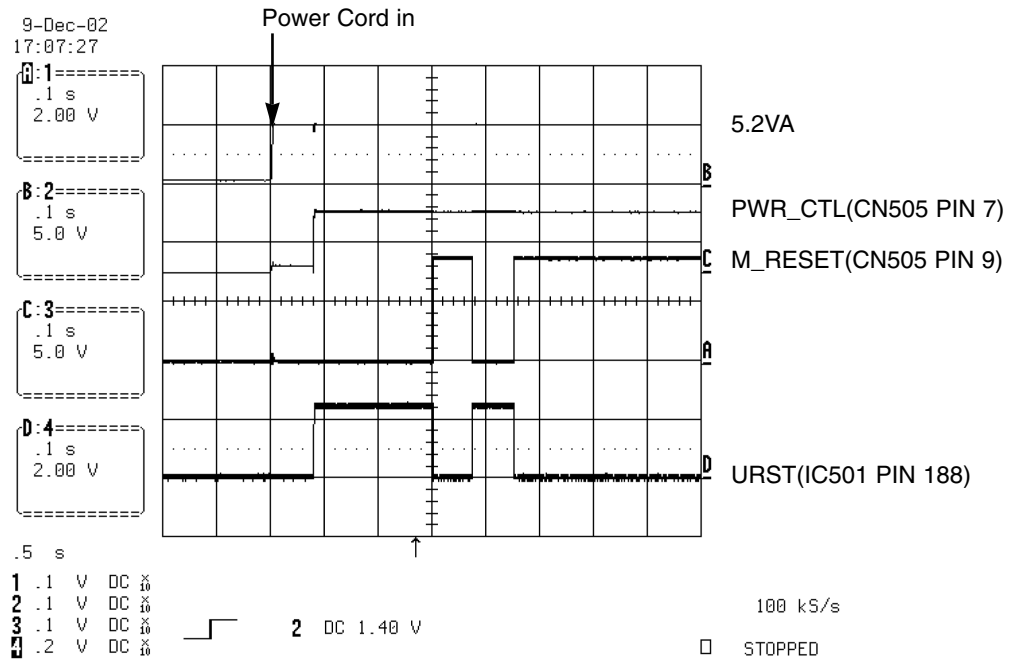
9-Dec-02
17:07:27

Power Cord in

A:1=======
.1 s
2.00 V
===========

B:2=======
.1 s
5.0 V
===========

C:3=======
.1 s
5.0 V
===========

D:4=======
.1 s
2.00 V
===========

5.2VA

B

PWR_CTL(CN505 PIN 7)

C M_RESET(CN505 PIN 9)

A

D URST(IC501 PIN 188)

.5 s

1 .1 V DC ×10
2 .1 V DC ×10
3 .1 V DC ×10
4 .2 V DC ×10

2 DC 1.40 V

100 kS/s

STOPPED